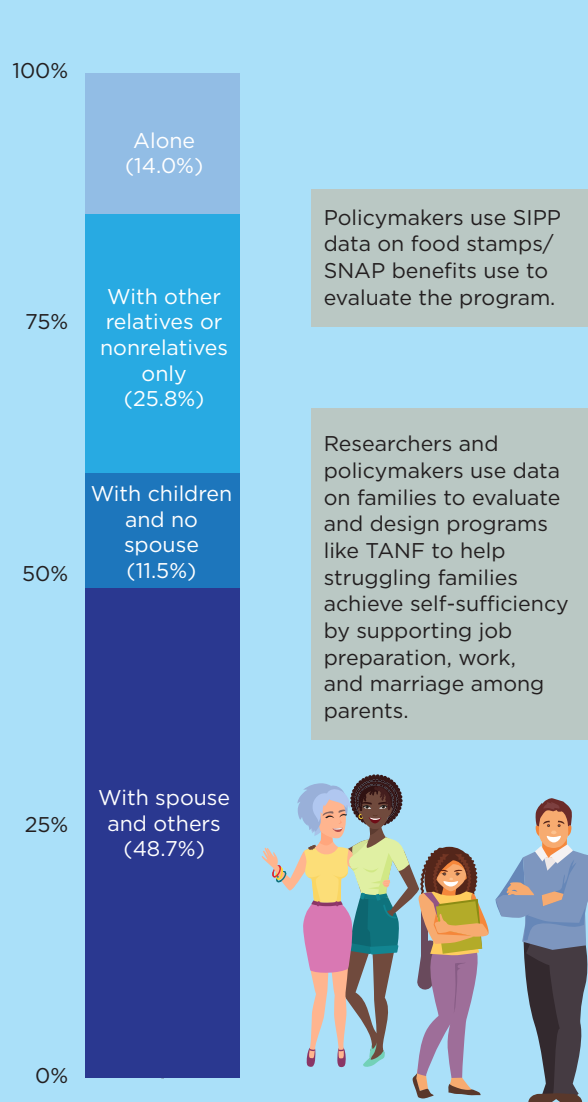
100%

75%

50%

25%

0%

Alone (14.0%)

With other relatives or nonrelatives only (25.8%)

With children and no spouse (11.5%)

With spouse and others (48.7%)

Policymakers use SIPP data on food stamps/ SNAP benefits use to evaluate the program.

Researchers and policymakers use data on families to evaluate and design programs like TANF to help struggling families achieve self-sufficiency by supporting job preparation, work, and marriage among parents.